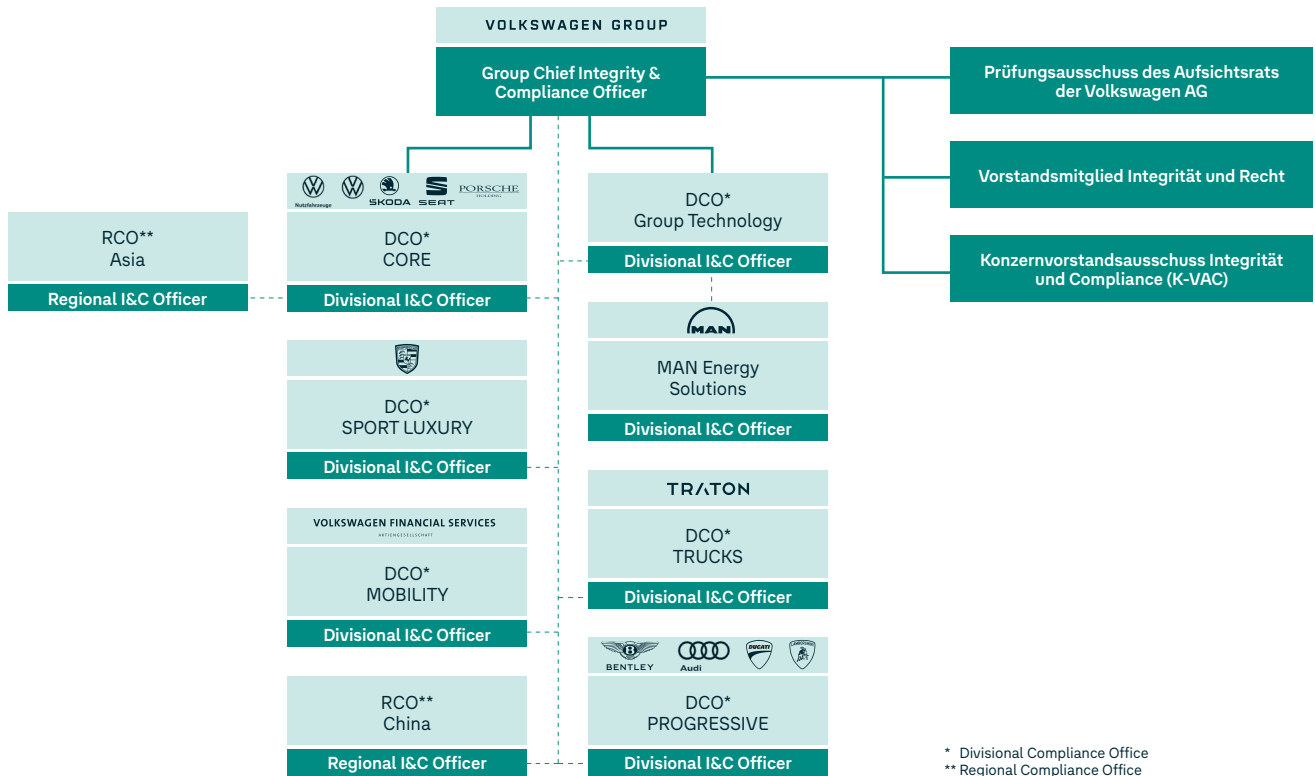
VOLKSWAGEN GROUP

Group Chief Integrity & Compliance Officer

Prüfungsausschuss des Aufsichtsrats der Volkswagen AG

Vorstandsmitglied Integrität und Recht

Konzernvorstandsausschuss Integrität und Compliance (K-VAC)

Nutzfahrzeuge SKODA SEAT PORSCHE HOLDING

RCO** Asia

Regional I&C Officer

DCO* CORE

Divisional I&C Officer

DCO* Group Technology

Divisional I&C Officer

MAN

MAN Energy Solutions

Divisional I&C Officer

DCO* SPORT LUXURY

Divisional I&C Officer

TRATON

DCO* TRUCKS

Divisional I&C Officer

VOLKSWAGEN FINANCIAL SERVICES AKTIENGESELLSCHAFT

DCO* MOBILITY

Divisional I&C Officer

BENTLEY Audi

DCO* PROGRESSIVE

Divisional I&C Officer

RCO** China

Regional I&C Officer

* Divisional Compliance Office
** Regional Compliance Office